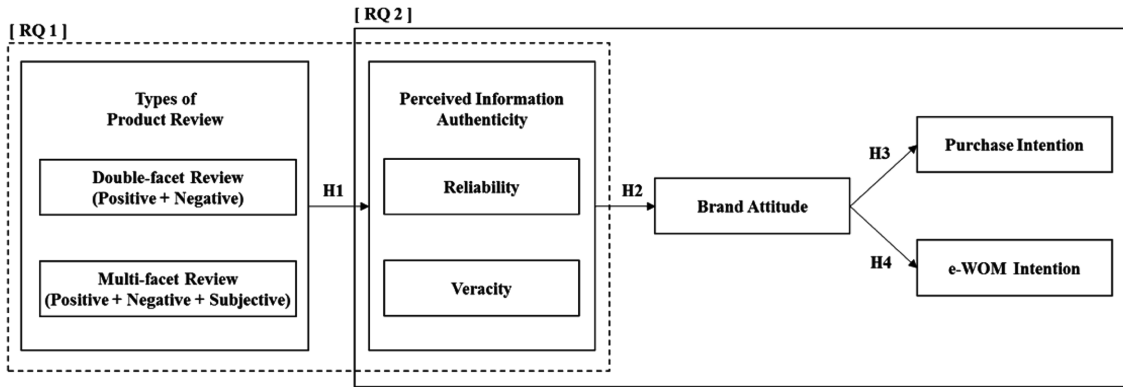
[ RQ 1 ]

[ RQ 2 ]

Types of Product Review

Double-facet Review (Positive + Negative)

Multi-facet Review (Positive + Negative + Subjective)

H1

Perceived Information Authenticity

Reliability

Veracity

H2

Brand Attitude

H3

H4

Purchase Intention

e-WOM Intention